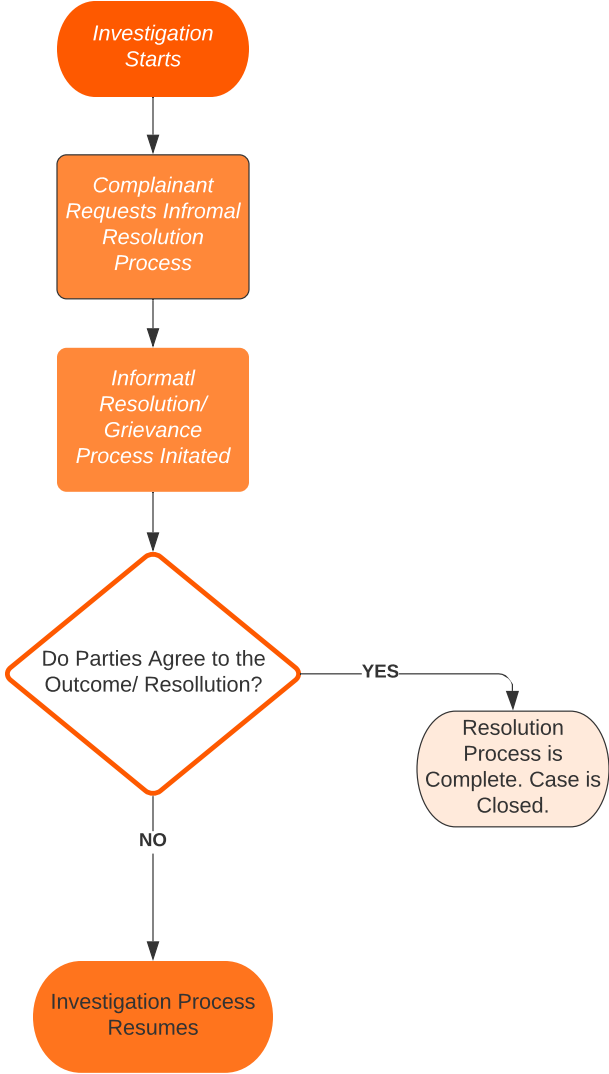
Investigation Starts

Complainant Requests Infromal Resolution Process

Informatl Resolution/ Grievance Process Initated

Do Parties Agree to the Outcome/ Resollution?

YES

Resolution Process is Complete. Case is Closed.

NO

Investigation Process Resumes